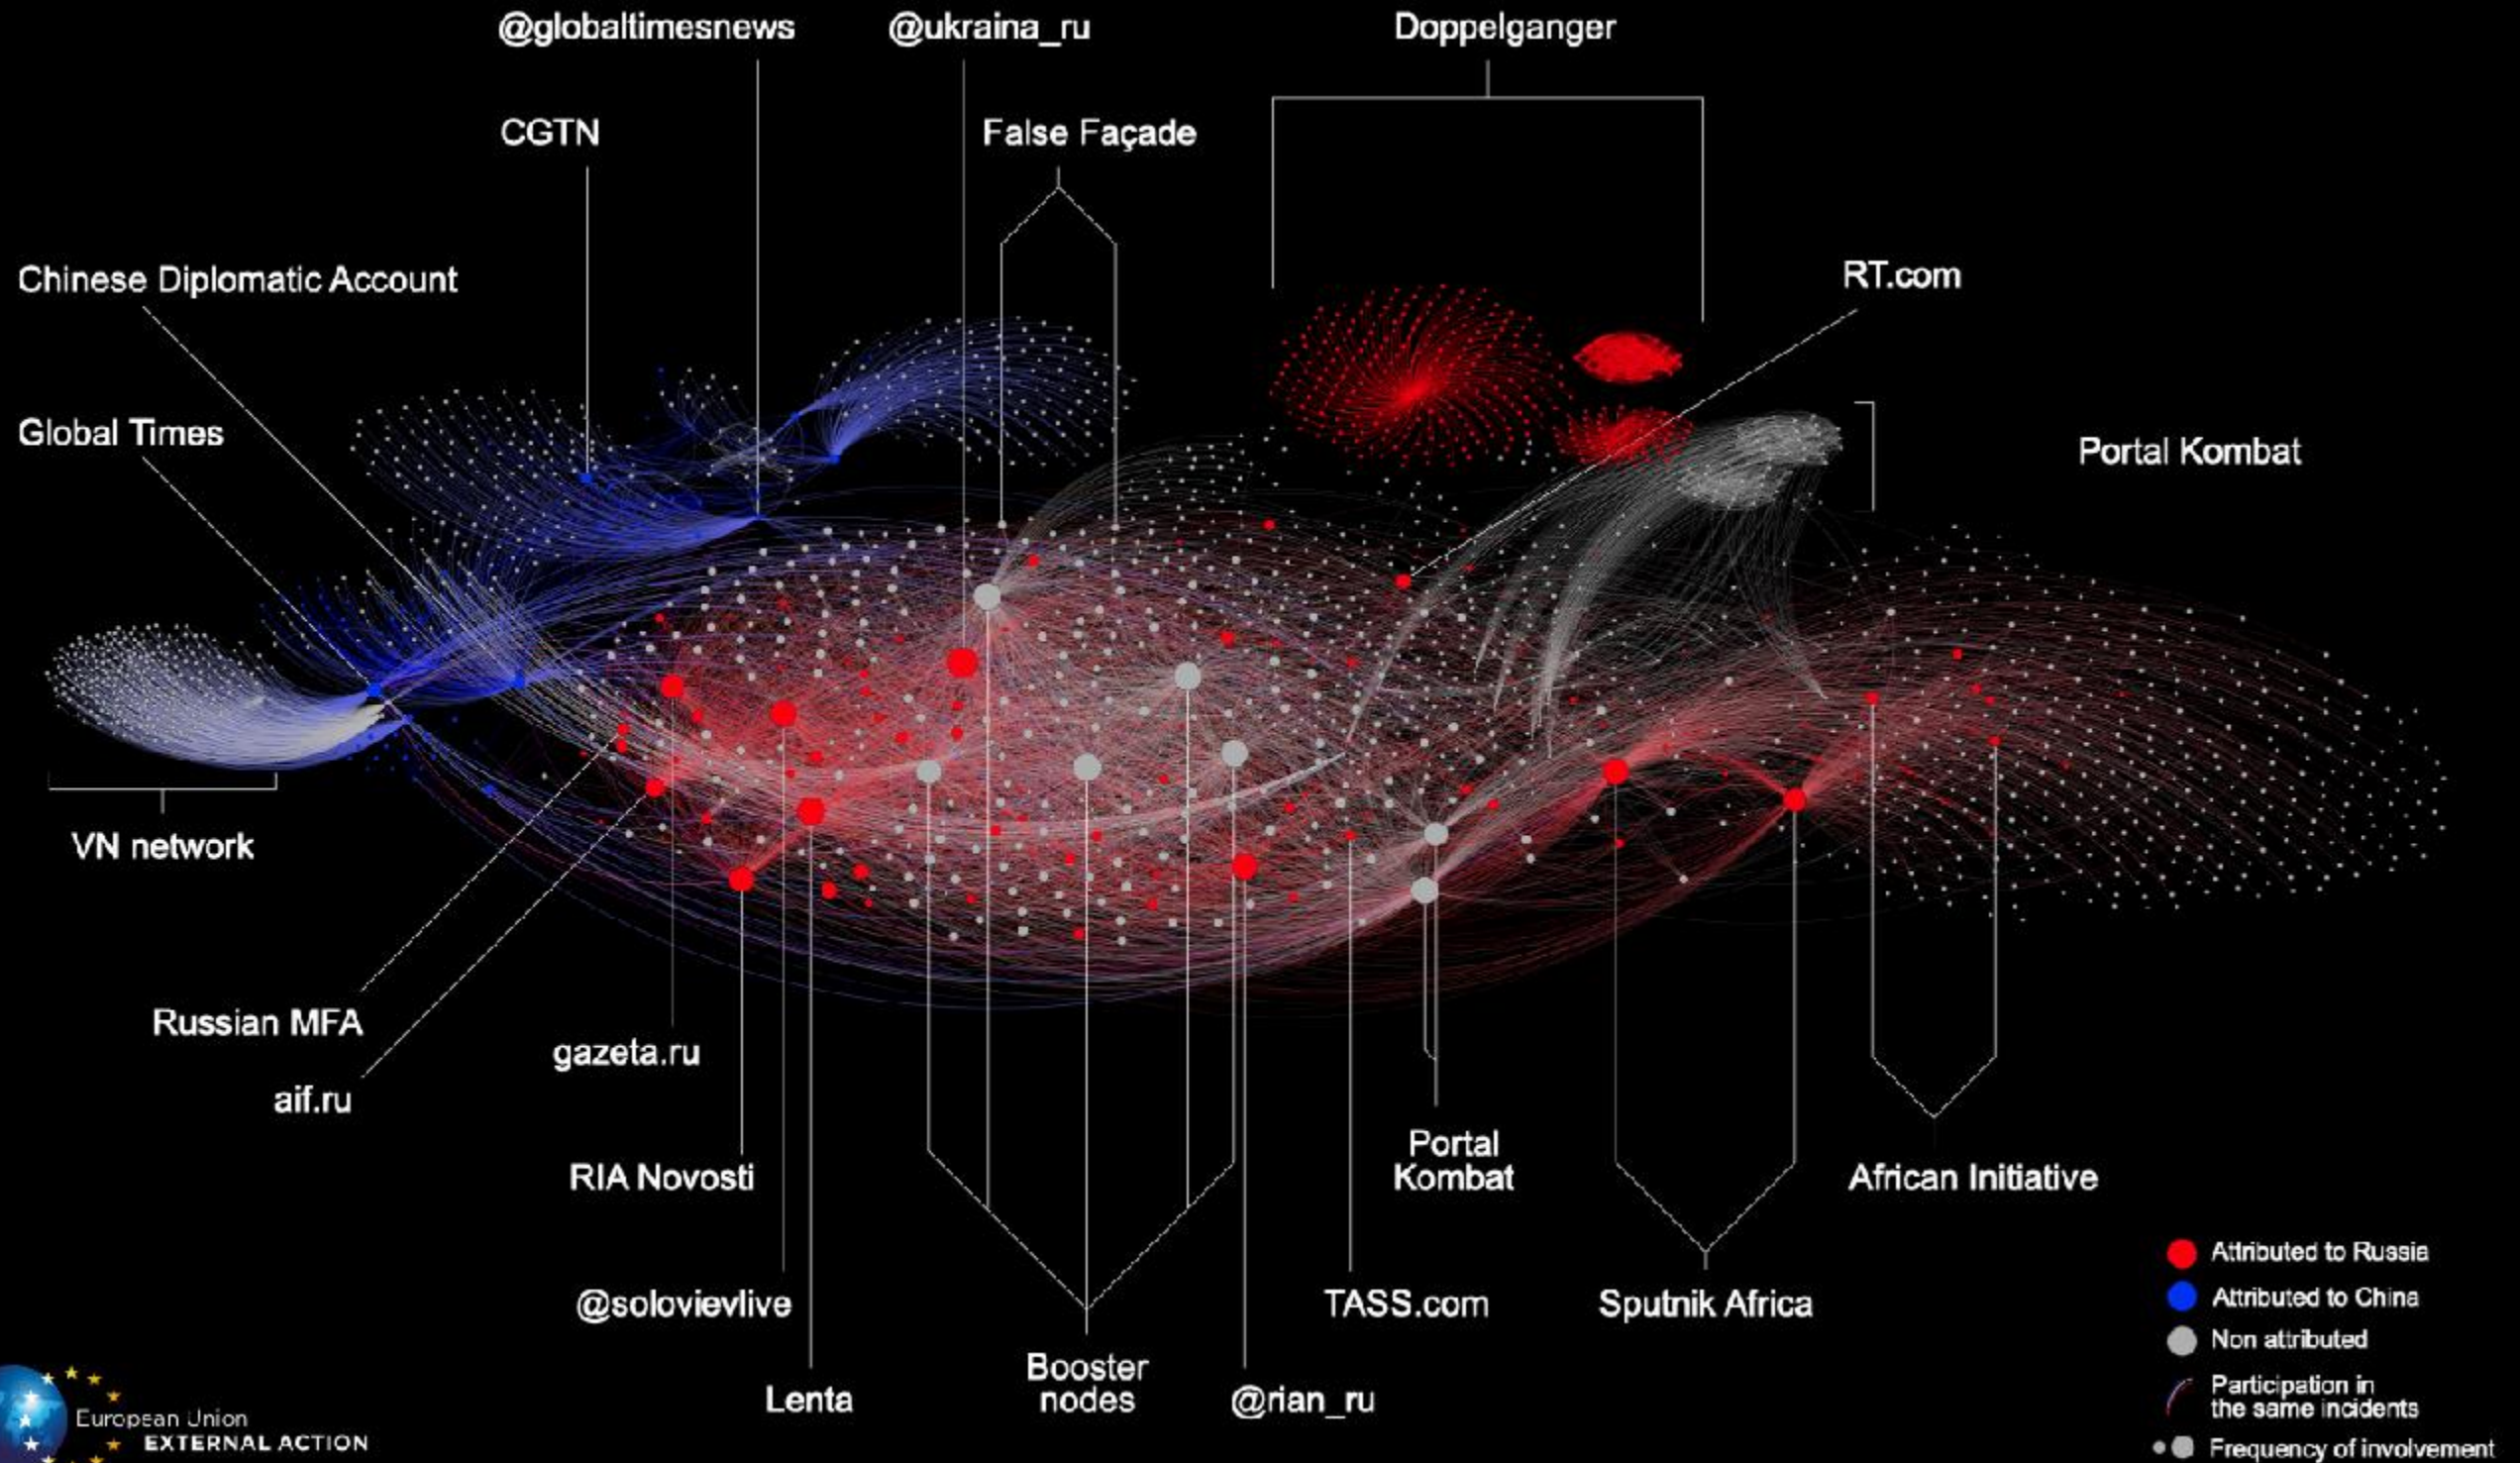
@globaltimesnews

@ukraina_ru

Doppelganger

CGTN

False Façade

Chinese Diplomatic Account

RT.com

Global Times

Portal Kombat

VN network

Russian MFA

gazeta.ru

aif.ru

RIA Novosti

Portal Kombat

African Initiative

@solovievlive

TASS.com

Sputnik Africa

Lenta

Booster nodes

@rian_ru

Attributed to Russia
Attributed to China
Non attributed
Participation in the same incidents
Frequency of involvement

European Union
EXTERNAL ACTION